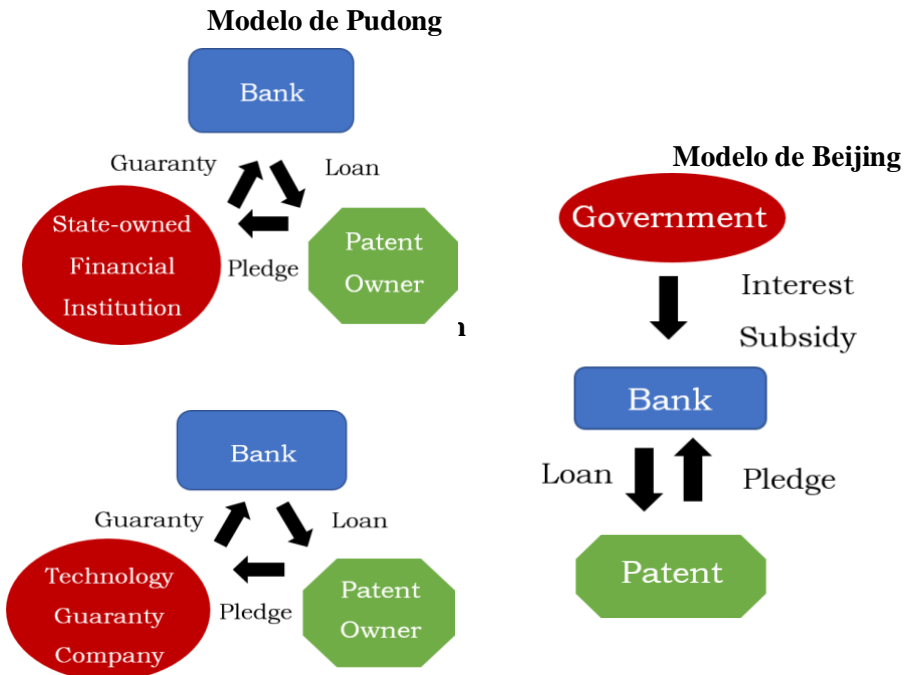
Modelo de Pudong

Bank

Guaranty

Loan

State-owned Financial Institution

Pledge

Patent Owner

Modelo de Beijing

Government

Interest Subsidy

Bank

Loan

Pledge

Patent

Bank

Guaranty

Loan

Technology Guaranty Company

Pledge

Patent Owner